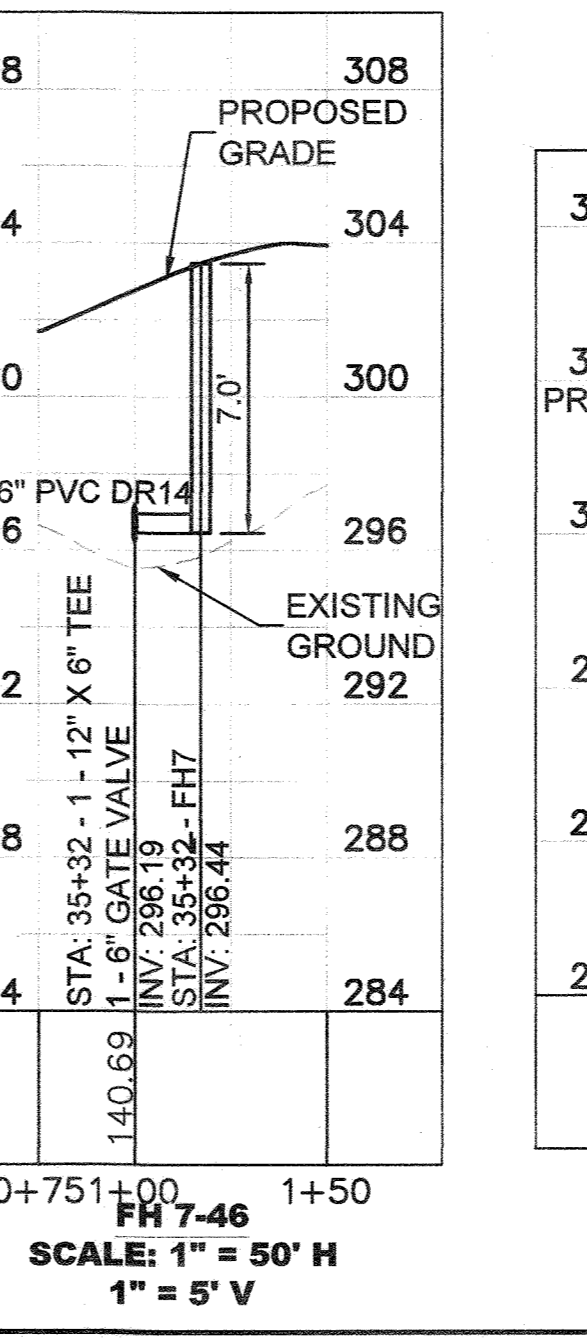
8
308
PROPOSED GRADE
4
304
0
300
7.0'
6" PVC DR14
6
296
EXISTING GROUND
2
292
STA: 35+32 - 1 - 12" X 6" TEE
1 - 6" GATE VALVE
INV: 296.19
STA: 35+32 - FH7
INV: 296.44
8
288
4
284
140.69
0+75
1+00
1+50
FH 7-46
SCALE: 1" = 50' H
1" = 5' V
3
3
PR
3
2
2
2